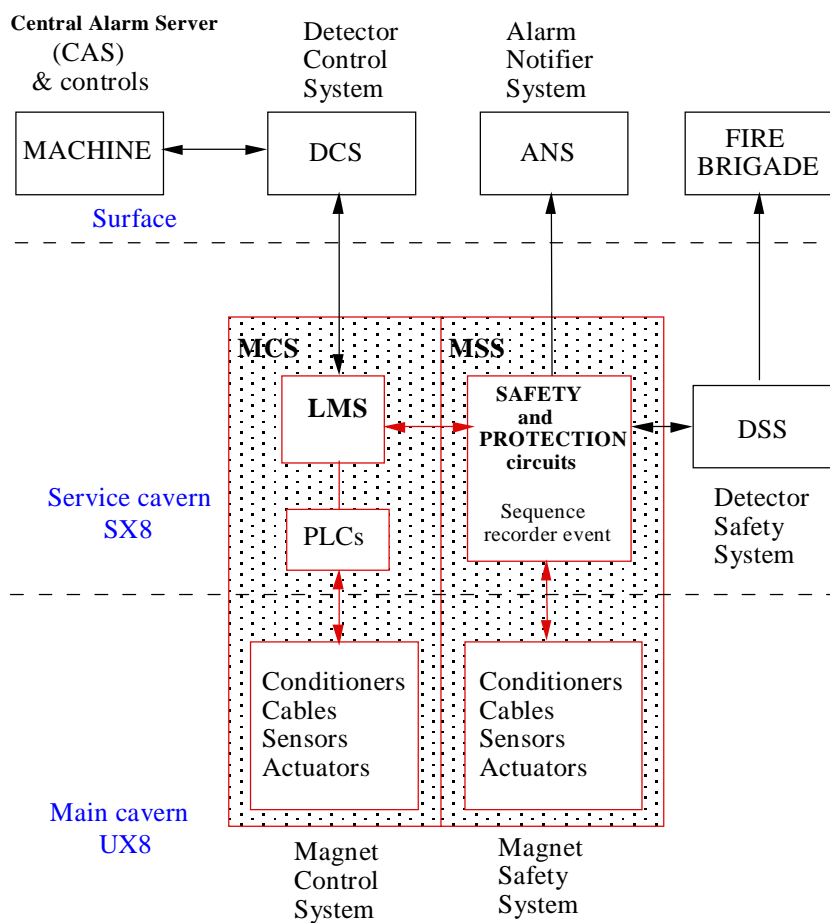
Central Alarm Server
(CAS)
& controls

Detector
Control
System

Alarm
Notifier
System

MACHINE

DCS

ANS

FIRE
BRIGADE

Surface

MCS

MSS

LMS

SAFETY
and
PROTECTION
circuits

Sequence
recorder event

DSS

Service cavern
SX8

PLCs

Detector
Safety
System

Conditioners
Cables
Sensors
Actuators

Conditioners
Cables
Sensors
Actuators

Main cavern
UX8

Magnet
Control
System

Magnet
Safety
System